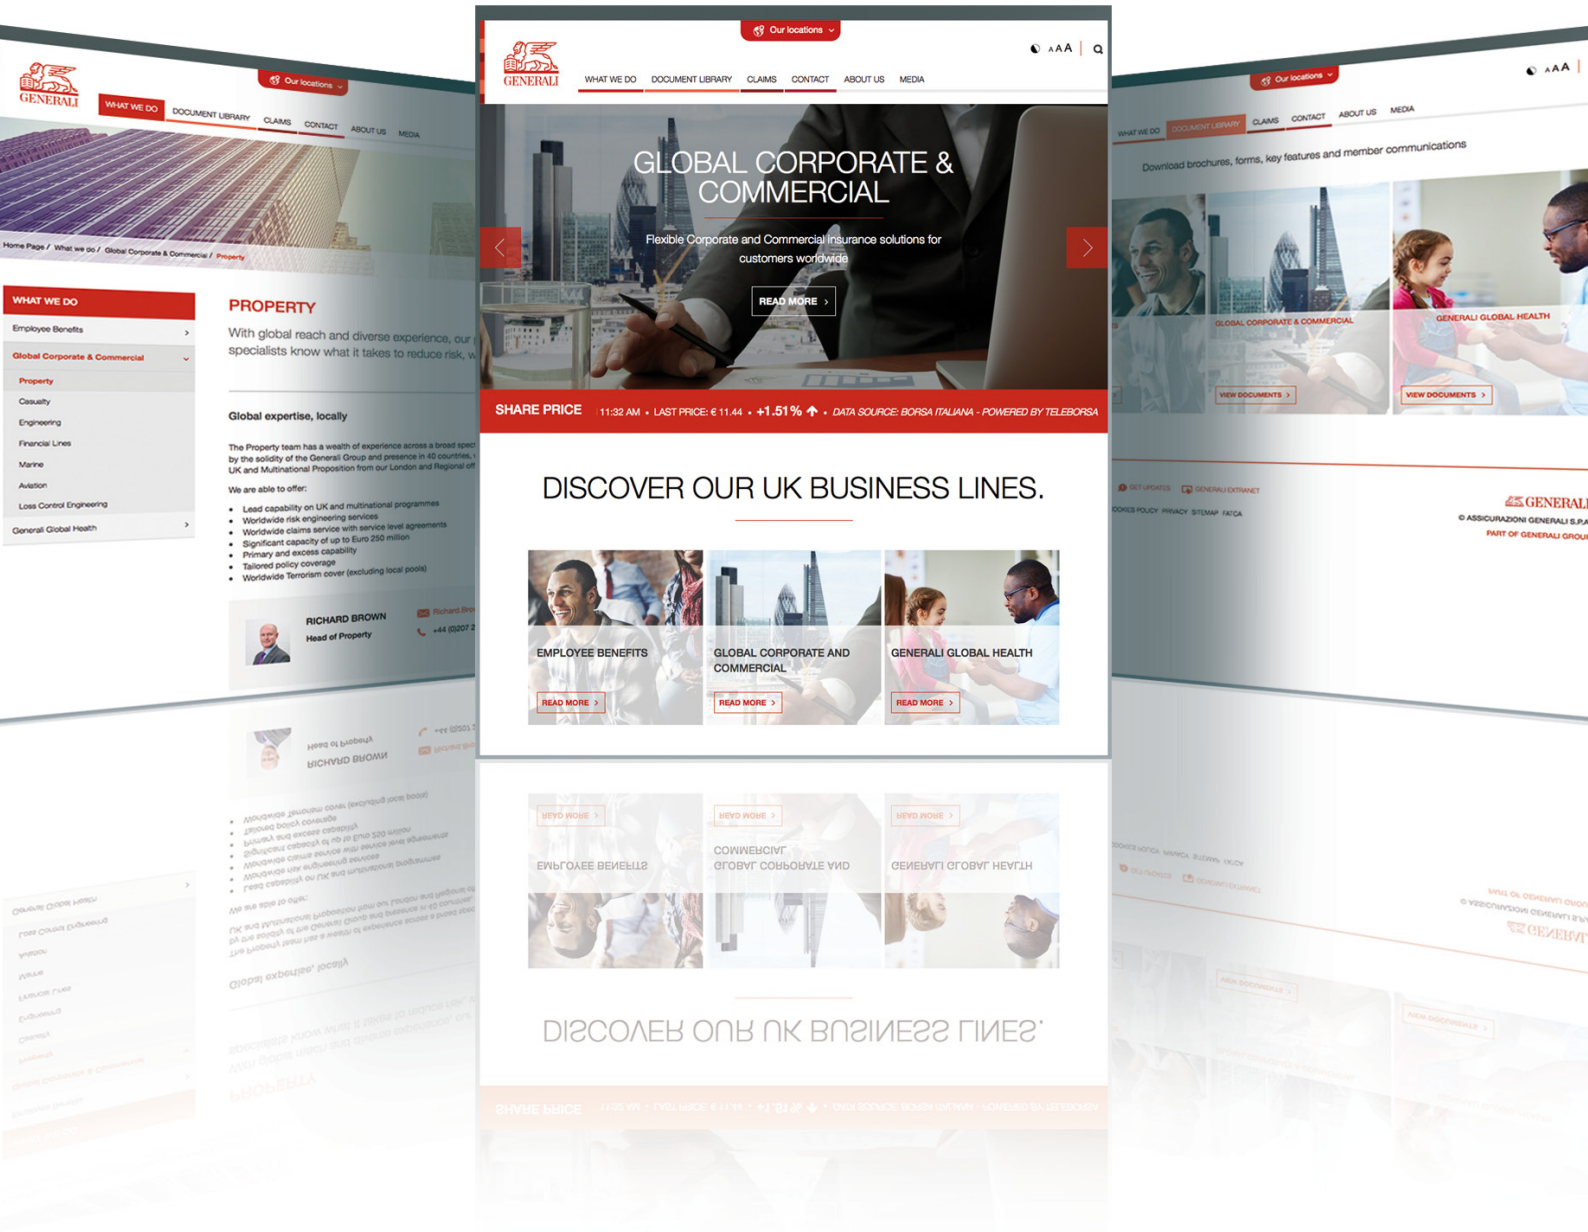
GENERALI

Our locations

WHAT WE DO DOCUMENT LIBRARY CLAIMS CONTACT ABOUT US MEDIA

Home Page / What we do / Global Corporate & Commercial / Property

WHAT WE DO
Employee Benefits
Global Corporate & Commercial
Property
Casualty
Engineering
Financial Lines
Marine
Aviation
Loss Control Engineering
Generali Global Health

PROPERTY

With global reach and diverse experience, our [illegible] specialists know what it takes to reduce risk, w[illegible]

Global expertise, locally

The Property team has a wealth of experience across a broad spect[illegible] by the solidity of the Generali Group and presence in 40 countries, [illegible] UK and Multinational Proposition from our London and Regional off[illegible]

We are able to offer:
- Lead capability on UK and multinational programmes
- Worldwide risk engineering services
- Worldwide claims service with service level agreements
- Significant capacity of up to Euro 250 million
- Primary and excess capability
- Tailored policy coverage
- Worldwide Terrorism cover (excluding local pools)

RICHARD BROWN
Head of Property
Richard Bro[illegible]
+44 (0)207 2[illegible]

GENERALI

Our locations

AAA

WHAT WE DO DOCUMENT LIBRARY CLAIMS CONTACT ABOUT US MEDIA

GLOBAL CORPORATE & COMMERCIAL

Flexible Corporate and Commercial insurance solutions for customers worldwide

READ MORE

SHARE PRICE 11:32 AM • LAST PRICE: € 11.44 • +1.51% • DATA SOURCE: BORSA ITALIANA - POWERED BY TELEBORSA

DISCOVER OUR UK BUSINESS LINES.

EMPLOYEE BENEFITS
READ MORE

GLOBAL CORPORATE AND COMMERCIAL
READ MORE

GENERALI GLOBAL HEALTH
READ MORE

Our locations

AAA

WHAT WE DO DOCUMENT LIBRARY CLAIMS CONTACT ABOUT US MEDIA

Download brochures, forms, key features and member communications

GLOBAL CORPORATE & COMMERCIAL
VIEW DOCUMENTS

GENERALI GLOBAL HEALTH
VIEW DOCUMENTS

GET UPDATES GENERALI EXTRANET
COOKIES POLICY PRIVACY SITEMAP FATCA

GENERALI
© ASSICURAZIONI GENERALI S.P.A
PART OF GENERALI GROUP